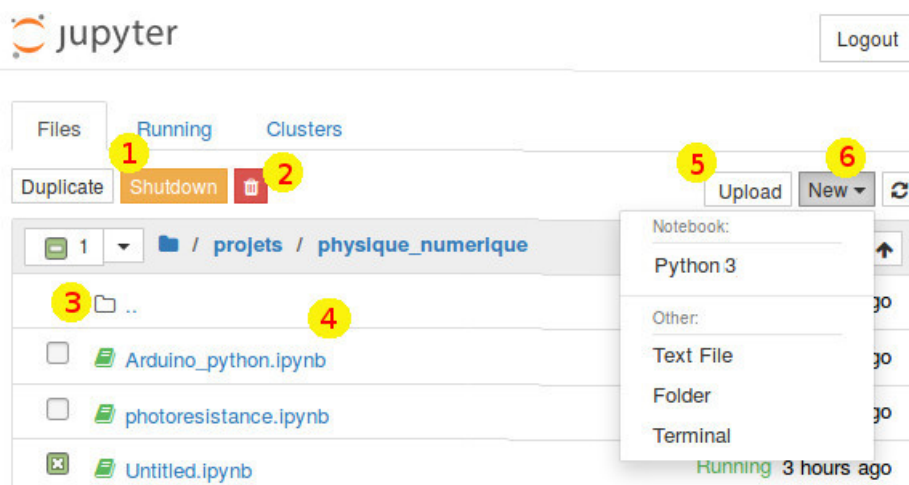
jupyter

Logout

Files Running Clusters

1

Duplicate Shutdown 2

5 6

Upload New

1 / projets / physique_numerique

Notebook:

Python 3

3 ..

4

Other:

Text File

Folder

Terminal

Arduino_python.ipynb

photoresistance.ipynb

Untitled.ipynb

ago

ago

ago

Running 3 hours ago